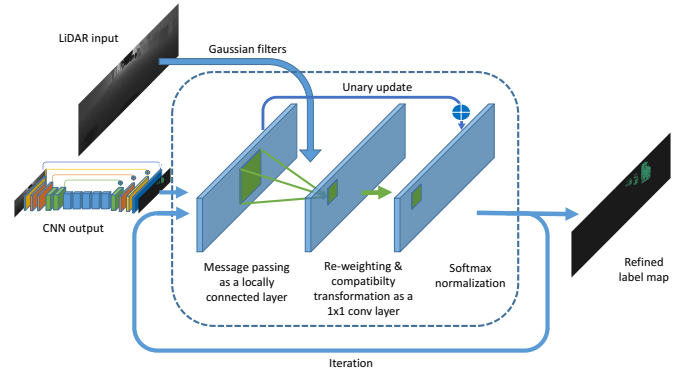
LiDAR input

Gaussian filters

Unary update

CNN output

Message passing as a locally connected layer

Re-weighting & compatibilty transformation as a 1x1 conv layer

Softmax normalization

Refined label map

Iteration